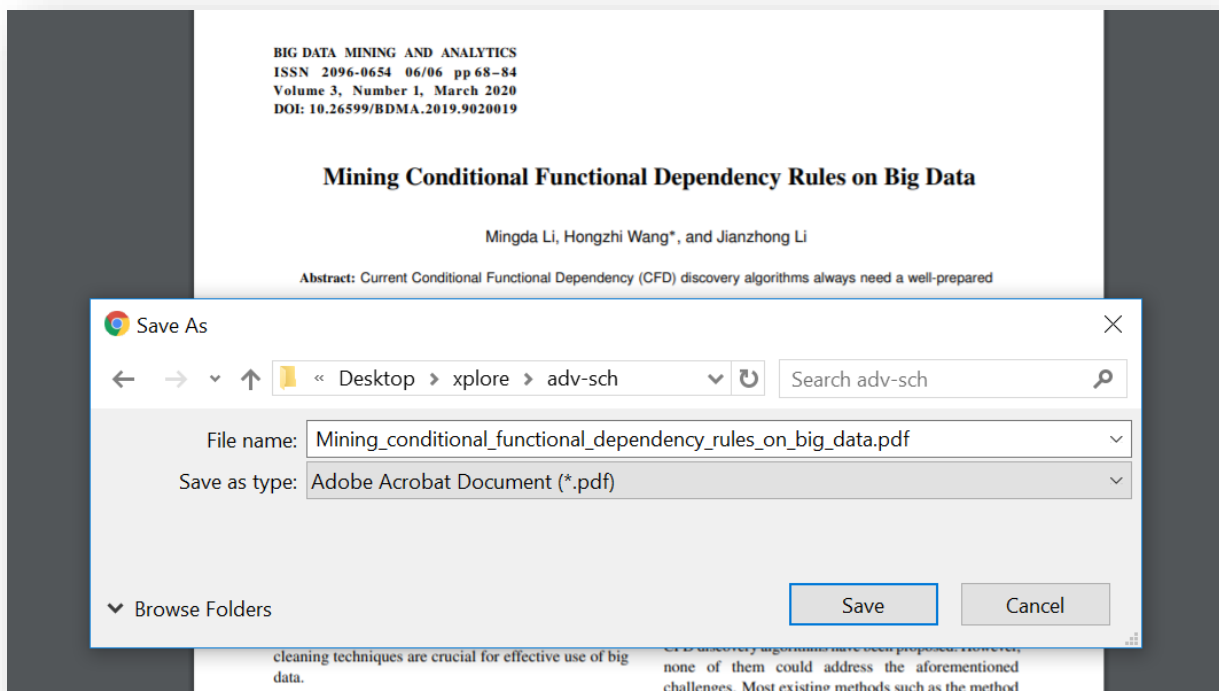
BIG DATA MINING AND ANALYTICS
ISSN 2096-0654 06/06 pp 68–84
Volume 3, Number 1, March 2020
DOI: 10.26599/BDMA.2019.9020019

Mining Conditional Functional Dependency Rules on Big Data

Mingda Li, Hongzhi Wang*, and Jianzhong Li

Abstract: Current Conditional Functional Dependency (CFD) discovery algorithms always need a well-prepared

Save As

« Desktop › xplore › adv-sch

Search adv-sch

File name: Mining_conditional_functional_dependency_rules_on_big_data.pdf

Save as type: Adobe Acrobat Document (*.pdf)

Browse Folders

Save

Cancel

cleaning techniques are crucial for effective use of big data.

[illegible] none of them could address the aforementioned challenges. Most existing methods such as the method